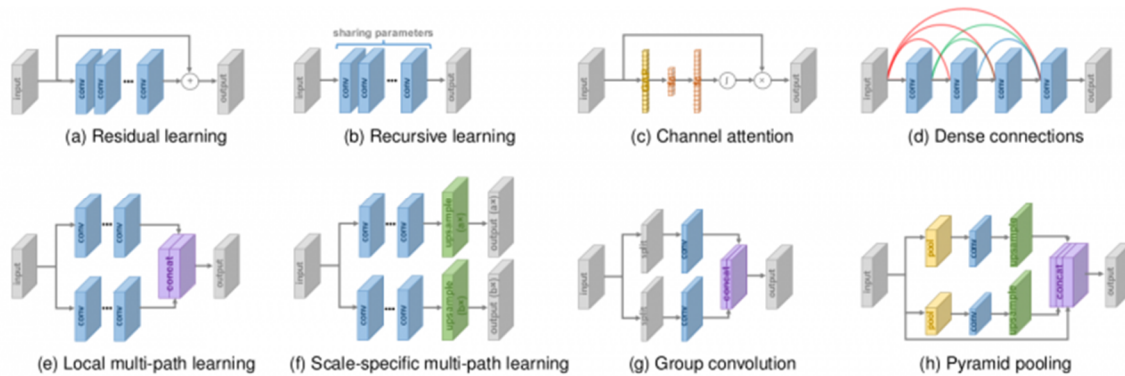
input
conv
conv
conv
+
output
(a) Residual learning

sharing parameters
input
conv
conv
conv
output
(b) Recursive learning

input
f
×
output
(c) Channel attention

input
conv
conv
conv
conv
output
(d) Dense connections

input
conv
conv
conv
conv
concat
output
(e) Local multi-path learning

input
conv
conv
upsample (a×)
output (a×)
conv
conv
upsample (b×)
output (b×)
(f) Scale-specific multi-path learning

input
split
split
conv
conv
concat
output
(g) Group convolution

input
pool
conv
upsample
pool
conv
upsample
concat
output
(h) Pyramid pooling